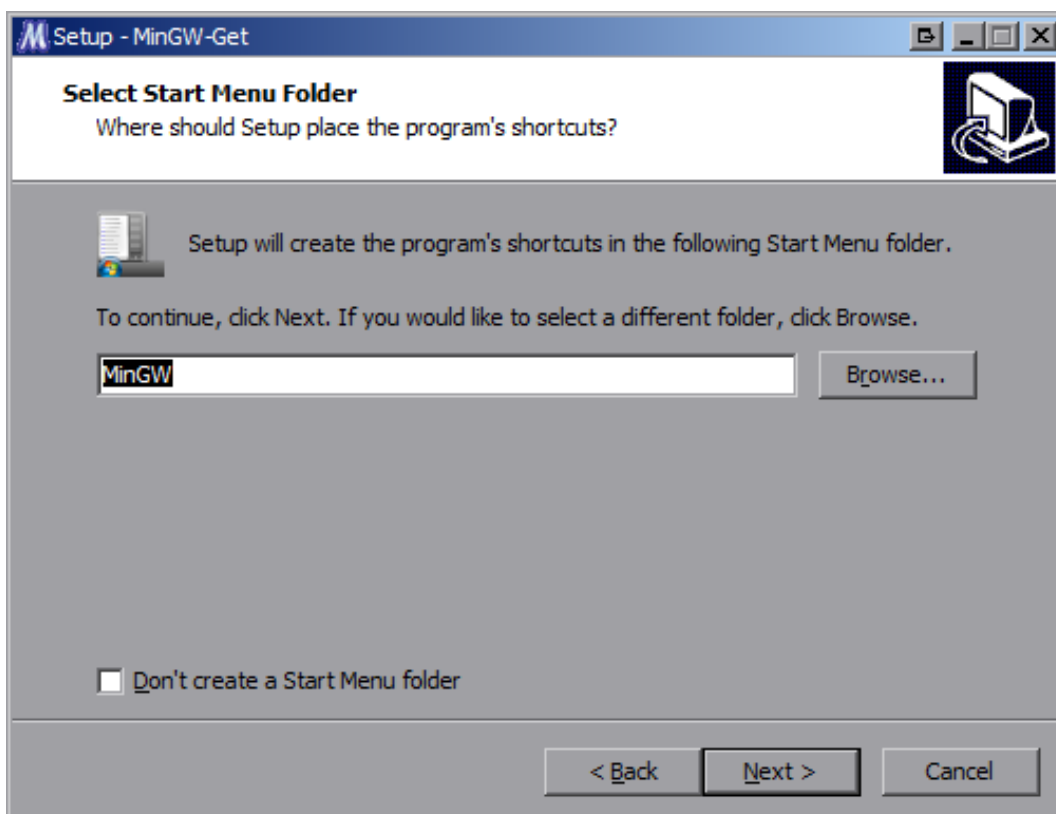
Setup - MinGW-Get

Select Start Menu Folder
Where should Setup place the program's shortcuts?

Setup will create the program's shortcuts in the following Start Menu folder.

To continue, click Next. If you would like to select a different folder, click Browse.

MinGW

Browse...

Don't create a Start Menu folder

< Back

Next >

Cancel